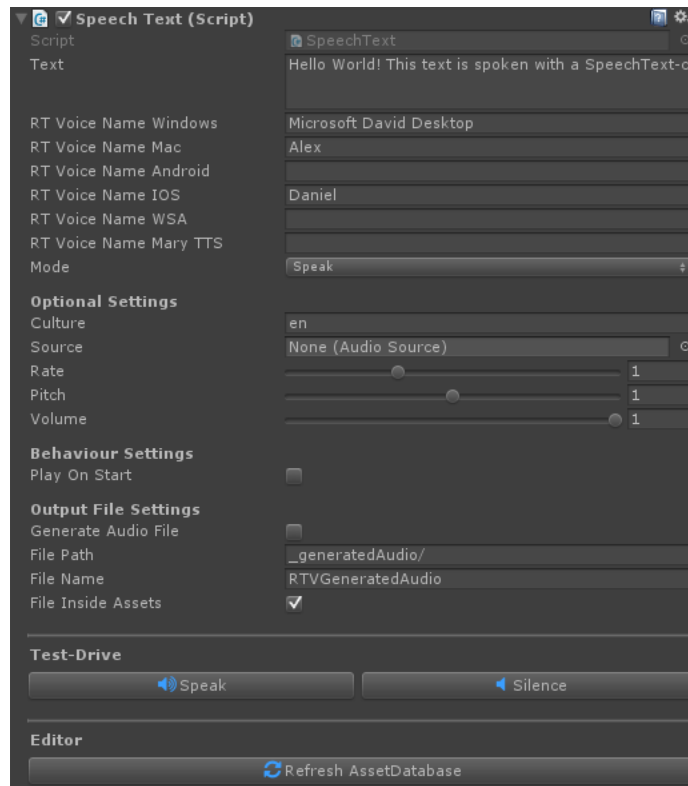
Speech Text (Script)
Script | SpeechText
Text | Hello World! This text is spoken with a SpeechText-c
RT Voice Name Windows | Microsoft David Desktop
RT Voice Name Mac | Alex
RT Voice Name Android |
RT Voice Name IOS | Daniel
RT Voice Name WSA |
RT Voice Name Mary TTS |
Mode | Speak

Optional Settings
Culture | en
Source | None (Audio Source)
Rate | 1
Pitch | 1
Volume | 1

Behaviour Settings
Play On Start

Output File Settings
Generate Audio File
File Path | _generatedAudio/
File Name | RTVGeneratedAudio
File Inside Assets

Test-Drive
Speak
Silence

Editor
Refresh AssetDatabase